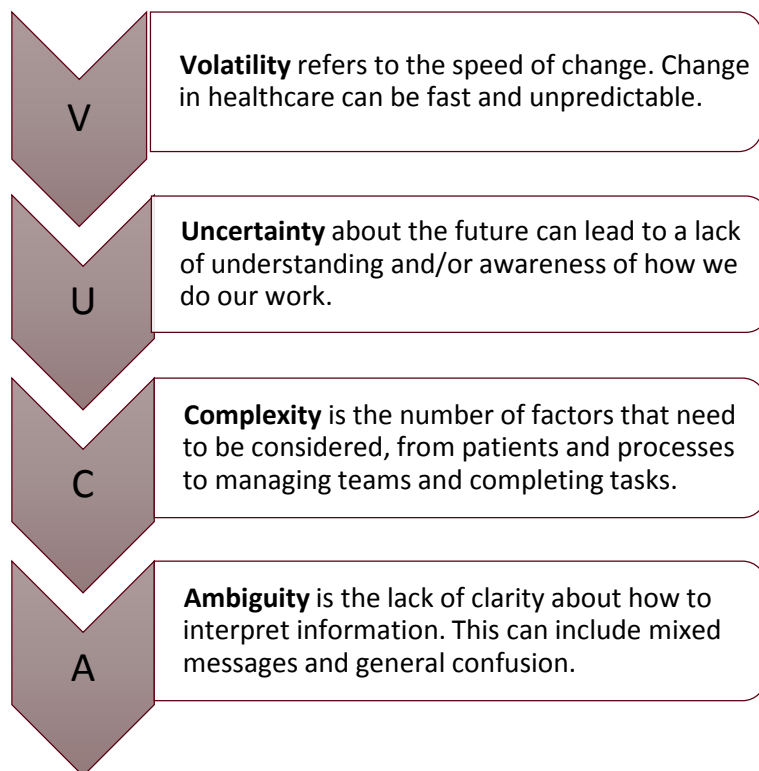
V

**Volatility** refers to the speed of change. Change in healthcare can be fast and unpredictable.

U

**Uncertainty** about the future can lead to a lack of understanding and/or awareness of how we do our work.

C

**Complexity** is the number of factors that need to be considered, from patients and processes to managing teams and completing tasks.

A

**Ambiguity** is the lack of clarity about how to interpret information. This can include mixed messages and general confusion.